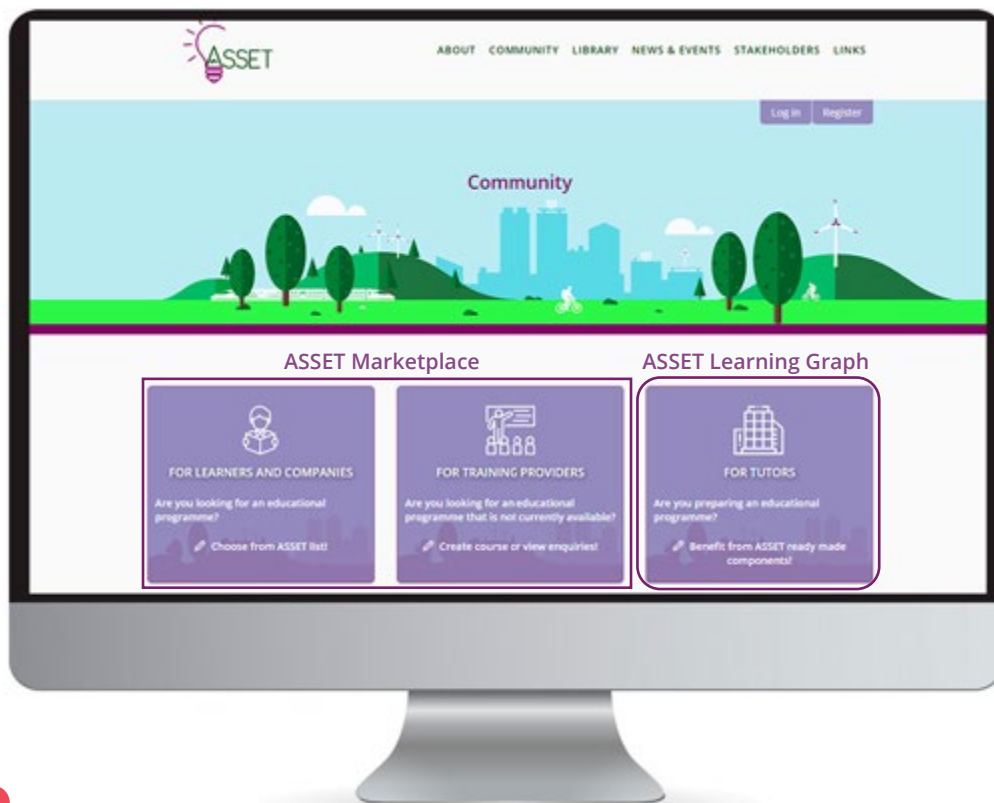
ASSET

ABOUT COMMUNITY LIBRARY NEWS & EVENTS STAKEHOLDERS LINKS

Log in Register

Community

ASSET Marketplace

ASSET Learning Graph

FOR LEARNERS AND COMPANIES

Are you looking for an educational programme?

Choose from ASSET list!

FOR TRAINING PROVIDERS

Are you looking for an educational programme that is not currently available?

Create course or view enquiries!

FOR TUTORS

Are you preparing an educational programme?

Benefit from ASSET ready made components!